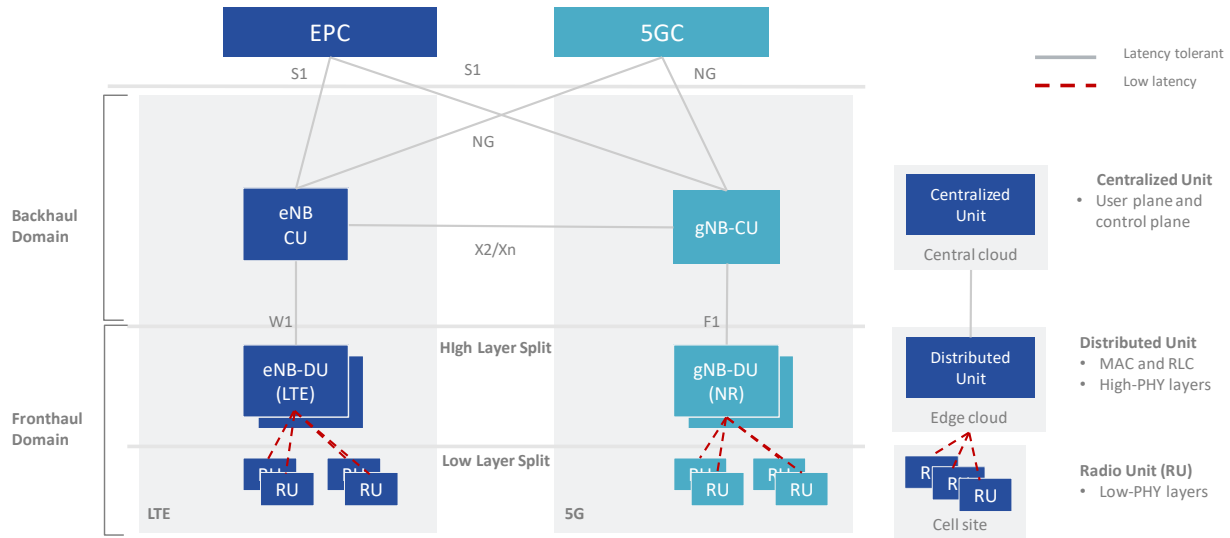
EPC

5GC

Latency tolerant

Low latency

S1

S1

NG

NG

Backhaul Domain

eNB CU

X2/Xn

gNB-CU

Centralized Unit

Central cloud

Centralized Unit
• User plane and control plane

W1

F1

HIgh Layer Split

eNB-DU (LTE)

gNB-DU (NR)

Distributed Unit

Edge cloud

Distributed Unit
• MAC and RLC
• High-PHY layers

Fronthaul Domain

Low Layer Split

RU

RU

RU

RU

RU

RU

RU

RU

RU

RU

RU

LTE

5G

Cell site

Radio Unit (RU)
• Low-PHY layers